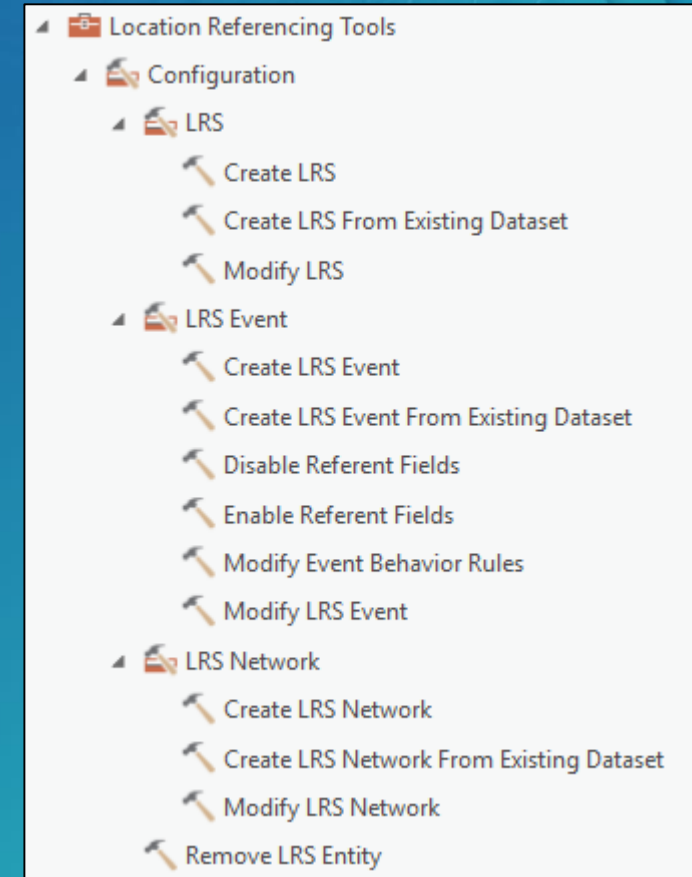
Location Referencing Tools
Configuration
LRS
Create LRS
Create LRS From Existing Dataset
Modify LRS
LRS Event
Create LRS Event
Create LRS Event From Existing Dataset
Disable Referent Fields
Enable Referent Fields
Modify Event Behavior Rules
Modify LRS Event
LRS Network
Create LRS Network
Create LRS Network From Existing Dataset
Modify LRS Network
Remove LRS Entity